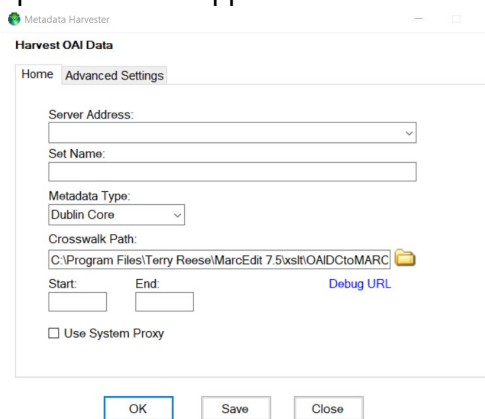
Metadata Harvester

Harvest OAI Data

Home | Advanced Settings

Server Address:

Set Name:

Metadata Type:
Dublin Core

Crosswalk Path:
C:\Program Files\Terry Reese\MarcEdit 7.5\xslt\OAIDCtoMARC

Start: End: Debug URL

☐ Use System Proxy

OK Save Close